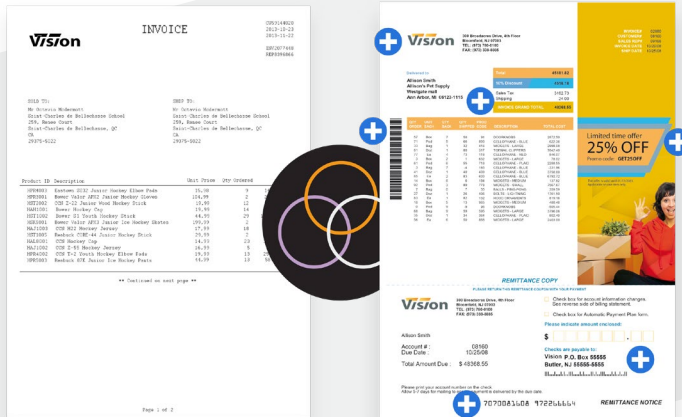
Vision

INVOICE

US5314828
2013-10-23
2013-10-23

ENV207466
REF0598866

SOLD TO:
Mr Octavio Wodermont
Saint-Charles de Bellechasse School
256, Bassee Court
Saint-Charles de Bellechasse, QC
CA
29575-5222

SHIP TO:
Mr Octavio Wodermont
Saint-Charles de Bellechasse School
256, Bassee Court
Saint-Charles de Bellechasse, QC
CA
29575-5222

Product ID Description Unit Price Qty Ordered

| | | | |
|---|---|---|---|
| HPE9003 | Eastern 2012 Junior Hockey Elbow Pads | 35.38 | 9 |
| HPE0001 | Reebok Valor AP02 Junior Hockey Gloves | 104.99 | 2 |
| HST1002 | CCM 2-12 Junior Wood Hockey Stick | 21.99 | 12 |
| HAP1001 | Bauer Hockey Cap | 19.95 | 14 |
| HST1002 | Bauer S1 Youth Hockey Stick | 48.99 | 29 |
| HER0001 | Bauer Valor AP02 Junior Ice Hockey Skates | 139.99 | 2 |
| HAJ1003 | CCM U22 Hockey Jersey | 17.99 | 18 |
| HST1005 | Reebok 11K-44 Junior Hockey Stick | 29.99 | 2 |
| HAL0001 | CCM Hockey Cap | 14.99 | 23 |
| HAJ1002 | CCM Z-55 Hockey Jersey | 16.99 | 5 |
| HPE4002 | CCM U+12 Youth Hockey Elbow Pads | 19.99 | 15 |
| HPE0005 | Reebok 5K Junior Ice Hockey Pants | 59.99 | 18 |

** Continued on next page **

Page 1 of 2

Vision
300 Broadstone Drive, 4th Floor
Bloomfield, NJ 07003
TEL: (973) 700-0100
FAX: (973) 300-0000

Allison Smith
Allison's Pet Supply
Westgate mall
Ann Arbor, MI 59123-1111

Limited time offer
25% OFF
GET25OFF

REMITTANCE COPY

Vision

Allison Smith
Account # : 02160
Due Date : 10/25/08
Total Amount Due : $ 48388.55

Check box for account information changes. See reverse side of billing statement.
Check box for Automatic Payment Plan form.

Please indicate amount enclosed:
$

Checks are payable to:
Vision P.O. Box 55555
Butler, NJ 55555-5555

70700801608 972266664

REMITTANCE NOTICE